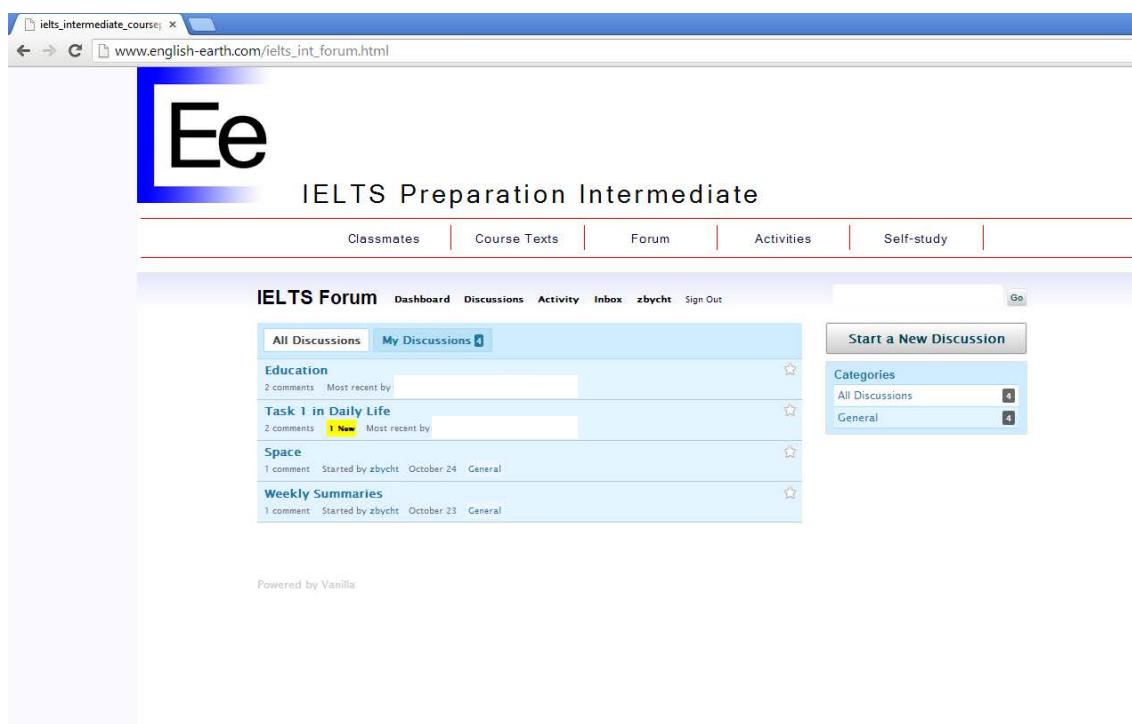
ielts_intermediate_course ×

www.english-earth.com/ielts_int_forum.html

Ee

IELTS Preparation Intermediate

Classmates | Course Texts | Forum | Activities | Self-study

IELTS Forum Dashboard Discussions Activity Inbox zbycht Sign Out

Go

All Discussions My Discussions 4

Start a New Discussion

Education
2 comments Most recent by

Task 1 in Daily Life
2 comments 1 New Most recent by

Space
1 comment Started by zbycht October 24 General

Weekly Summaries
1 comment Started by zbycht October 23 General

Categories
All Discussions 4
General 4

Powered by Vanilla